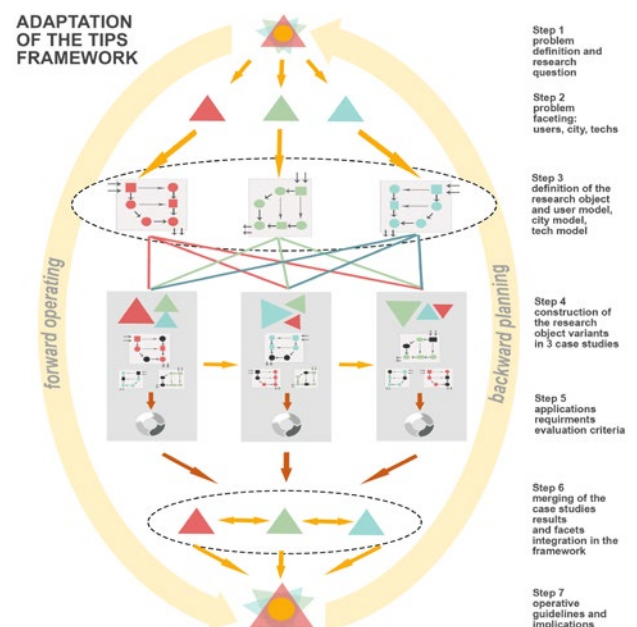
ADAPTATION OF THE TIPS FRAMEWORK

forward operating

backward planning

Step 1
problem definition and research question

Step 2
problem faceting: users, city, techs

Step 3
definition of the research object and user model, city model, tech model

Step 4
construction of the research object variants in 3 case studies

Step 5
applications requirments evaluation criteria

Step 6
merging of the case studies results and facets integration in the framework

Step 7
operative guidelines and implications